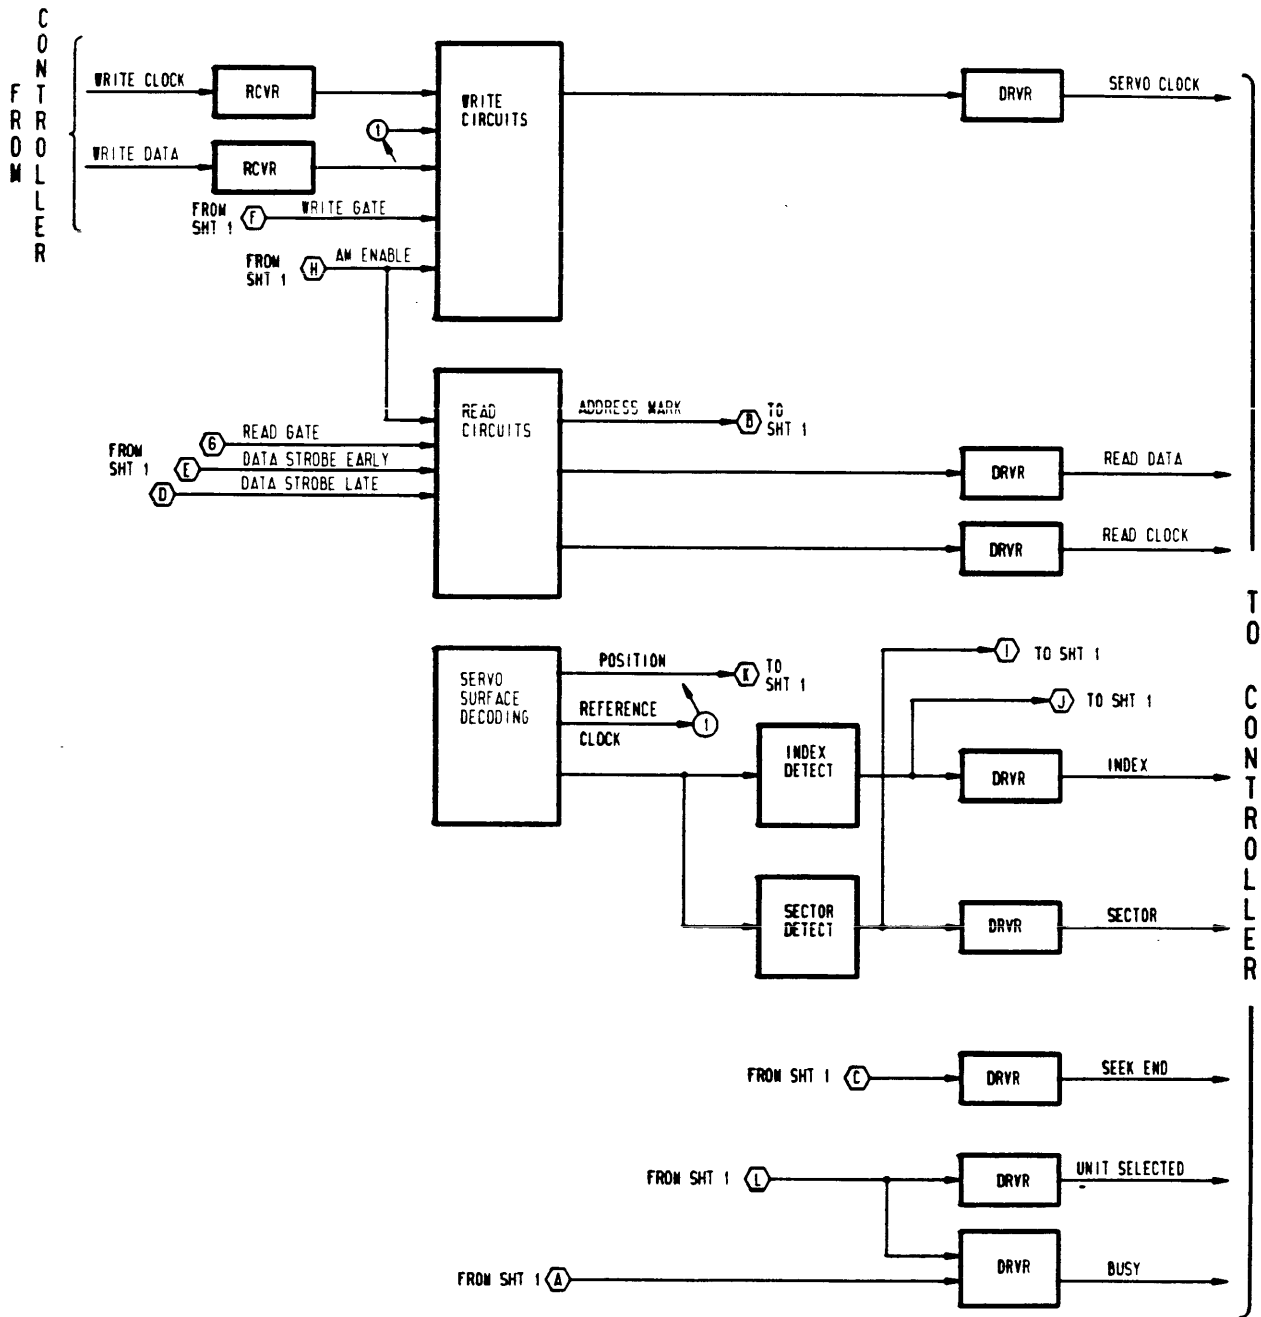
FROM CONTROLLER

WRITE CLOCK
RCVR
WRITE DATA
RCVR
1
WRITE CIRCUITS
FROM SHT 1
F
WRITE GATE
FROM SHT 1
H
AM ENABLE
DRVR
SERVO CLOCK

READ CIRCUITS
ADDRESS MARK
B
TO SHT 1
6
READ GATE
FROM SHT 1
E
DATA STROBE EARLY
D
DATA STROBE LATE
DRVR
READ DATA
DRVR
READ CLOCK

SERVO SURFACE DECODING
POSITION
K
TO SHT 1
REFERENCE CLOCK
1
I
TO SHT 1
J
TO SHT 1
INDEX DETECT
DRVR
INDEX
SECTOR DETECT
DRVR
SECTOR

FROM SHT 1
C
DRVR
SEEK END
FROM SHT 1
L
DRVR
UNIT SELECTED
FROM SHT 1
A
DRVR
BUSY

TO CONTROLLER